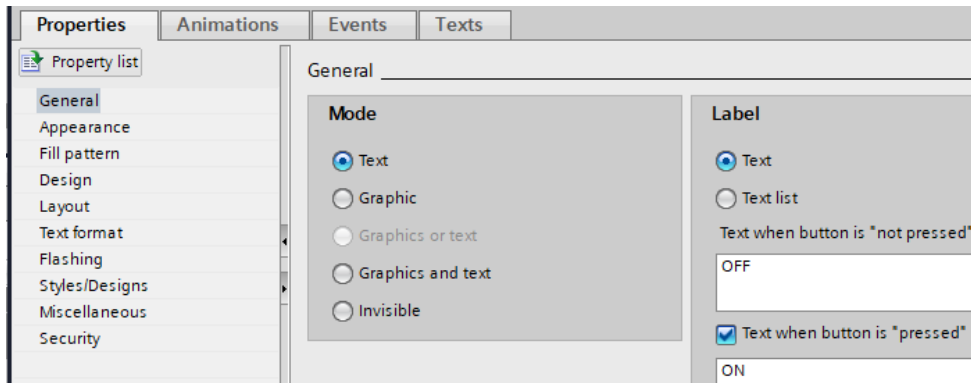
Properties | Animations | Events | Texts

Property list

General
Appearance
Fill pattern
Design
Layout
Text format
Flashing
Styles/Designs
Miscellaneous
Security

General

Mode

Text
Graphic
Graphics or text
Graphics and text
Invisible

Label

Text
Text list
Text when button is "not pressed"
OFF
Text when button is "pressed"
ON